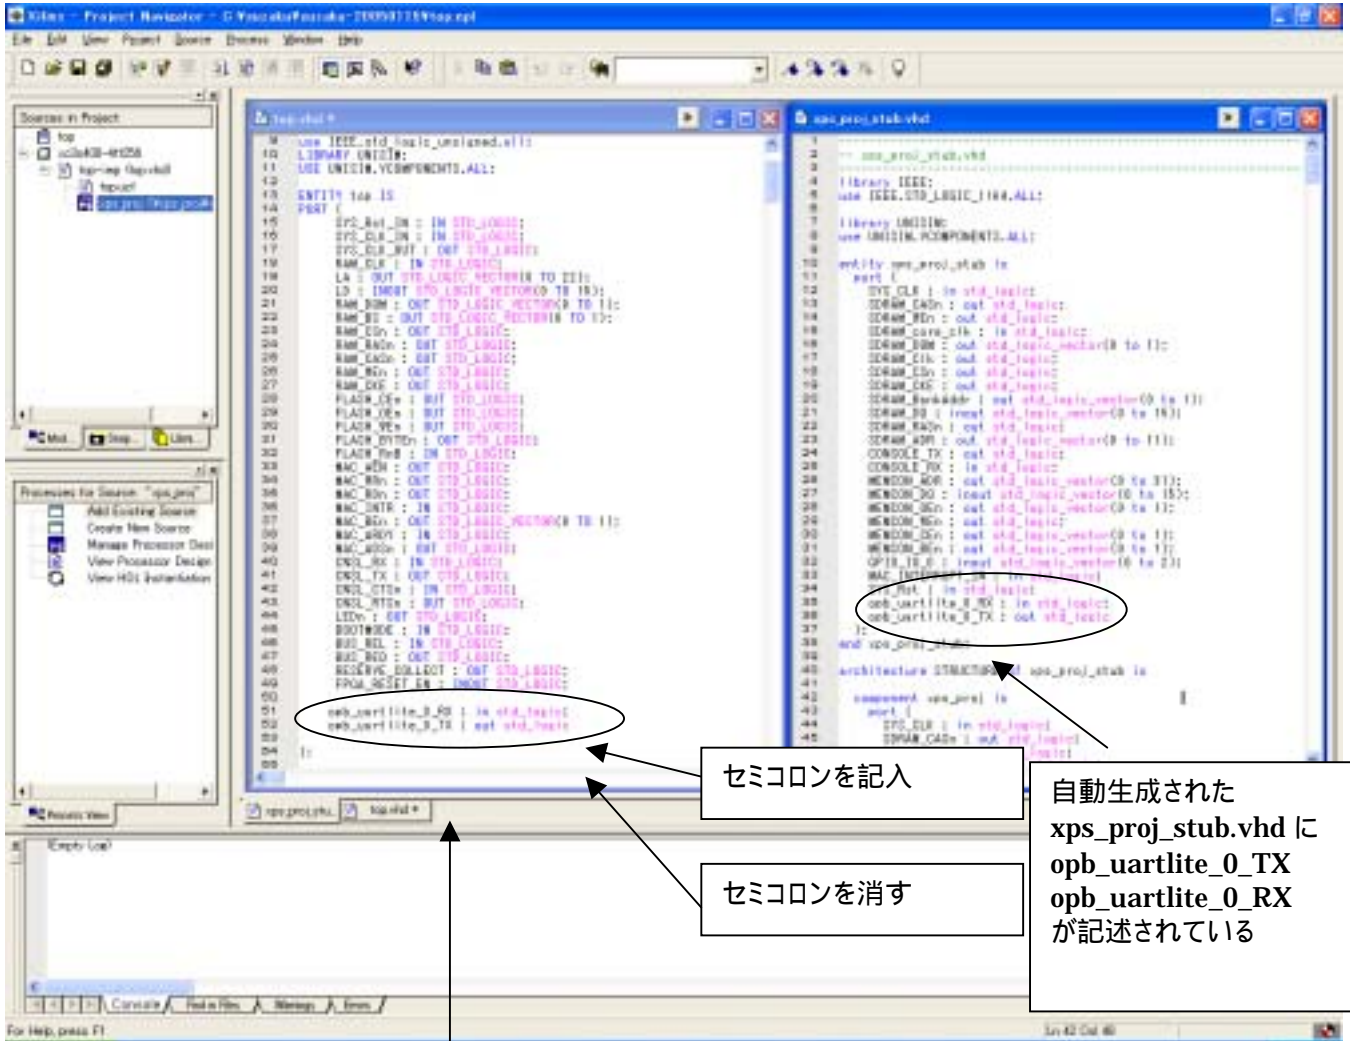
Xilinx - Project Navigator - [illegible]

File Edit View Project Source Process Window Help

Sources in Project
top
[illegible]
top-imp (top.vhd)
topucf
xps_proj (xps_proj.xmp)

Processes for Source: "xps_proj"
Add Existing Source
Create New Source
Manage Processor Design
View Processor Design
View HDL Instantiation

Process View

top.vhd *

9 use IEEE.std_logic_unsigned.all;
10 LIBRARY UNISIM;
11 USE UNISIM.VCOMPONENTS.ALL;
12
13 ENTITY top IS
14 PORT (
15 SYS_Rst_IN : IN STD_LOGIC;
16 SYS_CLK_IN : IN STD_LOGIC;
17 SYS_CLK_OUT : OUT STD_LOGIC;
18 RAM_CLK : IN STD_LOGIC;
19 LA : OUT STD_LOGIC_VECTOR(8 TO 22);
20 LD : INOUT STD_LOGIC_VECTOR(0 TO 15);
21 RAM_DQM : OUT STD_LOGIC_VECTOR(0 TO 1);
22 RAM_BS : OUT STD_LOGIC_VECTOR(0 TO 1);
23 RAM_CSn : OUT STD_LOGIC;
24 RAM_RASn : OUT STD_LOGIC;
25 RAM_CASn : OUT STD_LOGIC;
26 RAM_WEn : OUT STD_LOGIC;
27 RAM_CKE : OUT STD_LOGIC;
28 FLASH_CEn : OUT STD_LOGIC;
29 FLASH_OEn : OUT STD_LOGIC;
30 FLASH_WEn : OUT STD_LOGIC;
31 FLASH_BYTEn : OUT STD_LOGIC;
32 FLASH_RnB : IN STD_LOGIC;
33 MAC_AEN : OUT STD_LOGIC;
34 MAC_WRn : OUT STD_LOGIC;
35 MAC_RDn : OUT STD_LOGIC;
36 MAC_INTR : IN STD_LOGIC;
37 MAC_BEn : OUT STD_LOGIC_VECTOR(0 TO 1);
38 MAC_ARDY : IN STD_LOGIC;
39 MAC_ADSn : OUT STD_LOGIC;
40 CNSL_RX : IN STD_LOGIC;
41 CNSL_TX : OUT STD_LOGIC;
42 CNSL_CTSn : IN STD_LOGIC;
43 CNSL_RTSn : OUT STD_LOGIC;
44 LEDn : OUT STD_LOGIC;
45 BOOTMODE : IN STD_LOGIC;
46 BUS_REL : IN STD_LOGIC;
47 BUS_REQ : OUT STD_LOGIC;
48 RESERVE_COLLECT : OUT STD_LOGIC;
49 FPGA_RESET_EN : INOUT STD_LOGIC;
50
51 opb_uartlite_0_RX : in std_logic;
52 opb_uartlite_0_TX : out std_logic
53
54 );
55

xps_proj_stub.vhd

1
2 -- xps_proj_stub.vhd
3
4 library IEEE;
5 use IEEE.STD_LOGIC_1164.ALL;
6
7 library UNISIM;
8 use UNISIM.VCOMPONENTS.ALL;
9
10 entity xps_proj_stub is
11 port (
12 SYS_CLK : in std_logic;
13 SDRAM_CASn : out std_logic;
14 SDRAM_WEn : out std_logic;
15 SDRAM_core_clk : in std_logic;
16 SDRAM_DQM : out std_logic_vector(0 to 1);
17 SDRAM_Clk : out std_logic;
18 SDRAM_CSn : out std_logic;
19 SDRAM_CKE : out std_logic;
20 SDRAM_BankAddr : out std_logic_vector(0 to 1);
21 SDRAM_DQ : inout std_logic_vector(0 to 15);
22 SDRAM_RASn : out std_logic;
23 SDRAM_ADR : out std_logic_vector(0 to 11);
24 CONSOLE_TX : out std_logic;
25 CONSOLE_RX : in std_logic;
26 MEMCON_ADR : out std_logic_vector(0 to 31);
27 MEMCON_DQ : inout std_logic_vector(0 to 15);
28 MEMCON_BEn : out std_logic_vector(0 to 1);
29 MEMCON_WEn : out std_logic;
30 MEMCON_OEn : out std_logic_vector(0 to 1);
31 MEMCON_CEn : out std_logic_vector(0 to 1);
32 GPIO_IO_O : inout std_logic_vector(0 to 2);
33 MAC_INTERRUPT_IN : in std_logic;
34 sys_Rst : in std_logic;
35 opb_uartlite_0_RX : in std_logic;
36 opb_uartlite_0_TX : out std_logic
37 );
38 end xps_proj_stub;
39
40 architecture STRUCTURE of xps_proj_stub is
41
42 component xps_proj is
43 port (
44 SYS_CLK : in std_logic;
45 SDRAM_CASn : out std_logic;

xps_proj.xmp | top.vhd *

(Empty Log)

Console | Find in Files | Warnings | Errors

For Help, press F1

Ln 42 Col 46

セミコロンを記入

セミコロンを消す

自動生成された
xps_proj_stub.vhd に
opb_uartlite_0_TX
opb_uartlite_0_RX
が記述されている